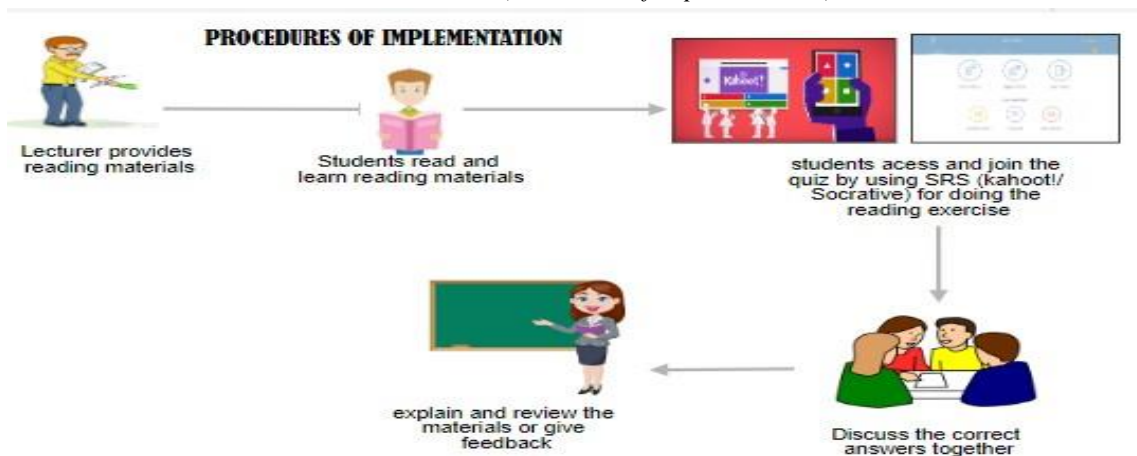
PROCEDURES OF IMPLEMENTATION

Lecturer provides reading materials

Students read and learn reading materials

Kahoot!

students acess and join the quiz by using SRS (kahoot!/ Socrative) for doing the reading exercise

Discuss the correct answers together

explain and review the materials or give feedback